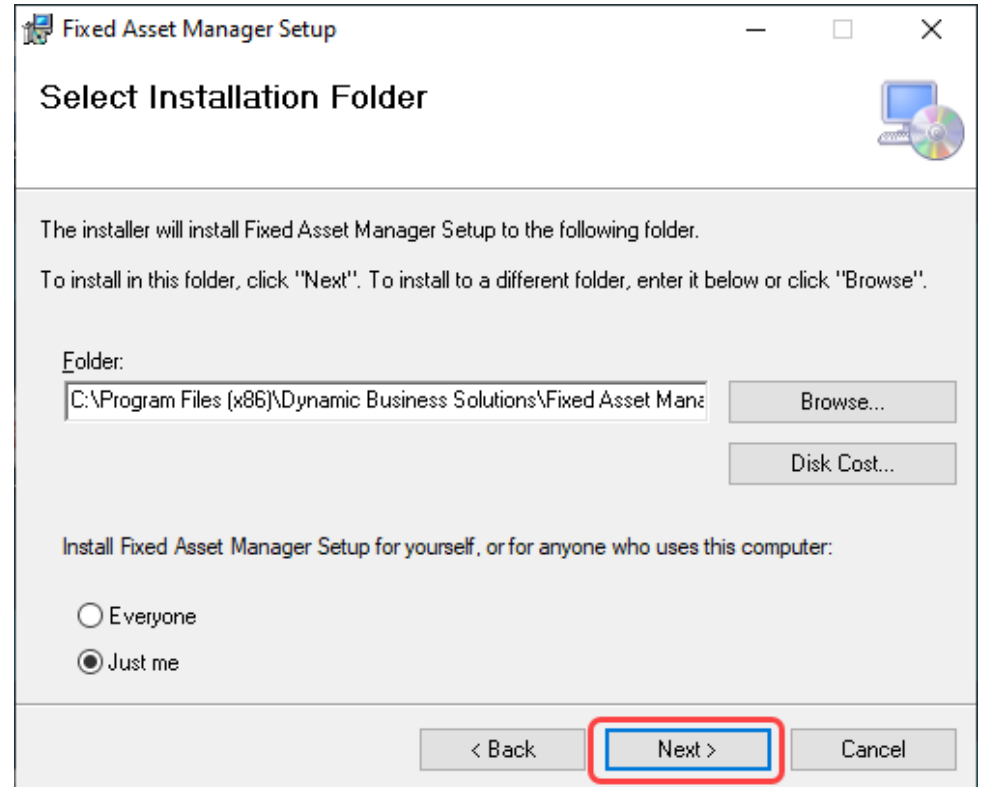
Fixed Asset Manager Setup

Select Installation Folder

The installer will install Fixed Asset Manager Setup to the following folder.

To install in this folder, click "Next". To install to a different folder, enter it below or click "Browse".

Folder:

C:\Program Files (x86)\Dynamic Business Solutions\Fixed Asset Mana

Browse...

Disk Cost...

Install Fixed Asset Manager Setup for yourself, or for anyone who uses this computer:

Everyone

Just me

< Back

Next >

Cancel